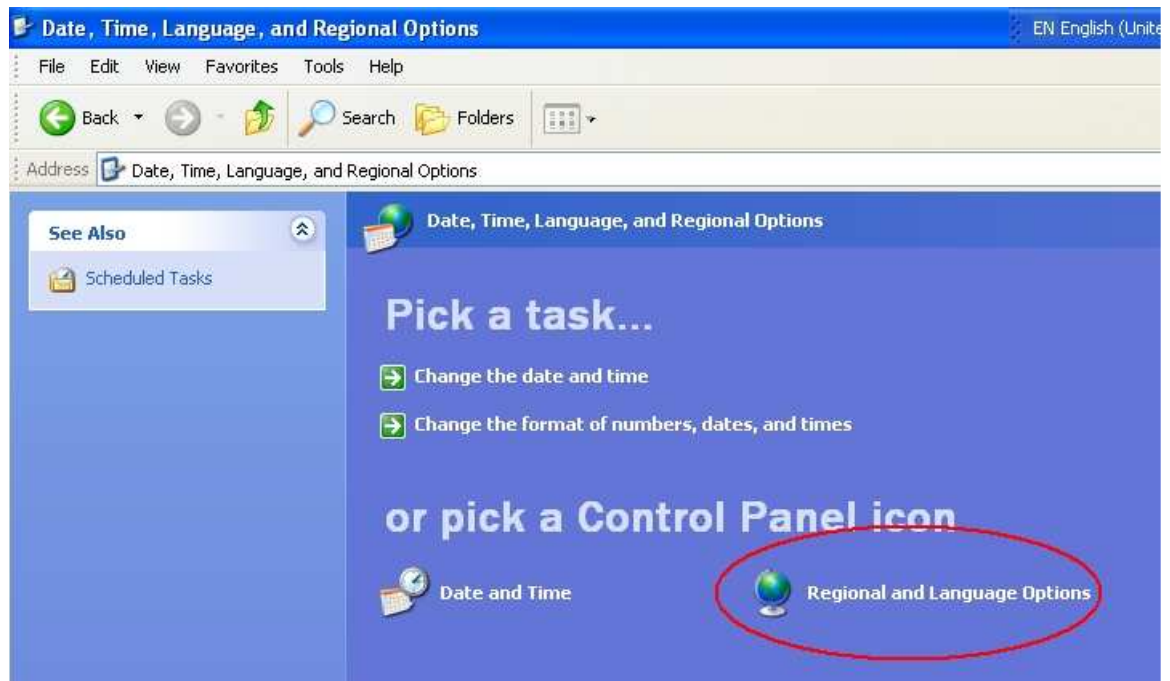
Date, Time, Language, and Regional Options

EN English (Unite

File Edit View Favorites Tools Help

Back Search Folders

Address Date, Time, Language, and Regional Options

See Also

Scheduled Tasks

Date, Time, Language, and Regional Options

Pick a task...

Change the date and time

Change the format of numbers, dates, and times

or pick a Control Panel icon

Date and Time

Regional and Language Options